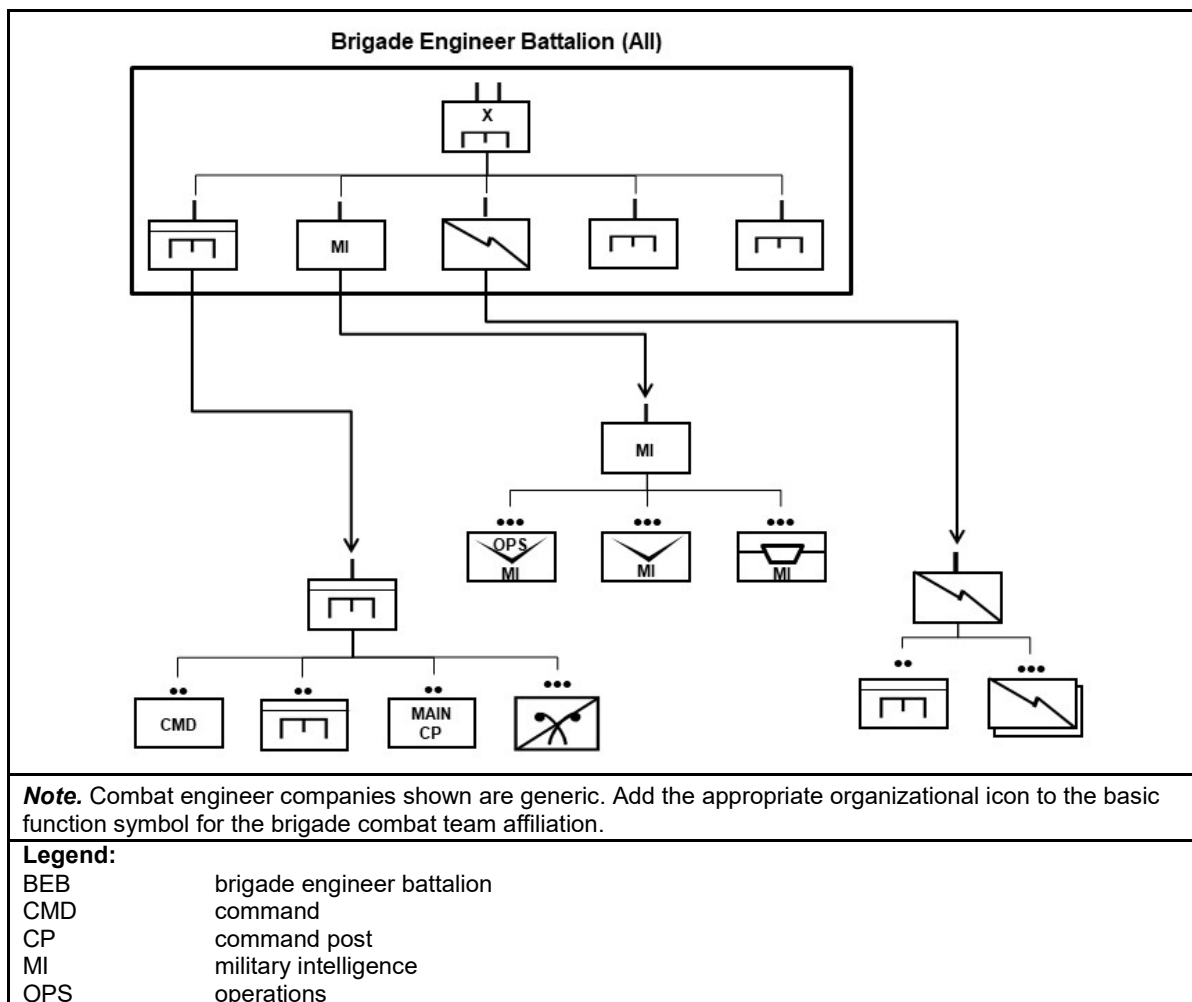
Brigade Engineer Battalion (All)

X

MI

MI

OPS
MI

MI

MI

CMD

MAIN
CP

*Note.* Combat engineer companies shown are generic. Add the appropriate organizational icon to the basic function symbol for the brigade combat team affiliation.

**Legend:**

| | |
|---|---|
| BEB | brigade engineer battalion |
| CMD | command |
| CP | command post |
| MI | military intelligence |
| OPS | operations |